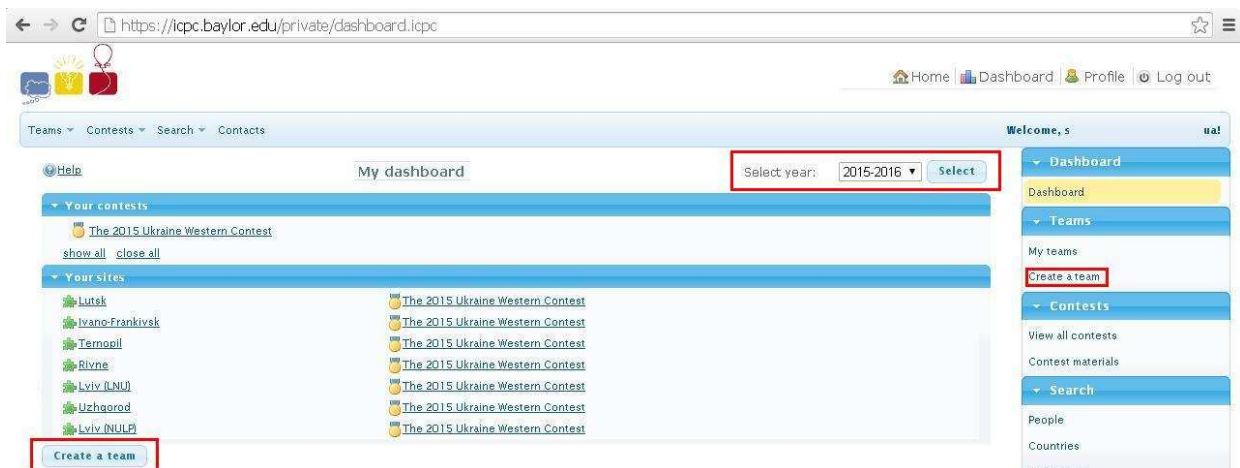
https://icpc.baylor.edu/private/dashboard.icpc

Home Dashboard Profile Log out

Teams Contests Search Contacts

Welcome, s ua!

Help

My dashboard

Select year: 2015-2016 Select

Your contests

The 2015 Ukraine Western Contest

show all close all

Your sites

| | |
|---|---|
| Lutsk | The 2015 Ukraine Western Contest |
| Ivano-Frankivsk | The 2015 Ukraine Western Contest |
| Ternopil | The 2015 Ukraine Western Contest |
| Rivne | The 2015 Ukraine Western Contest |
| Lviv (LNU) | The 2015 Ukraine Western Contest |
| Uzhgorod | The 2015 Ukraine Western Contest |
| Lviv (NULP) | The 2015 Ukraine Western Contest |

Create a team

Dashboard

Dashboard

Teams

My teams

Create a team

Contests

View all contests

Contest materials

Search

People

Countries